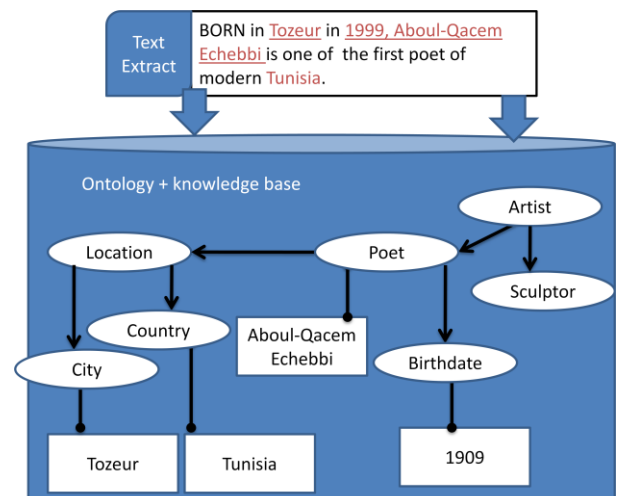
Text Extract

BORN in Tozeur in 1999, Aboul-Qacem Echebbi is one of the first poet of modern Tunisia.

Ontology + knowledge base

Artist

Location

Poet

Sculptor

Country

Aboul-Qacem Echebbi

City

Birthdate

Tozeur

Tunisia

1909